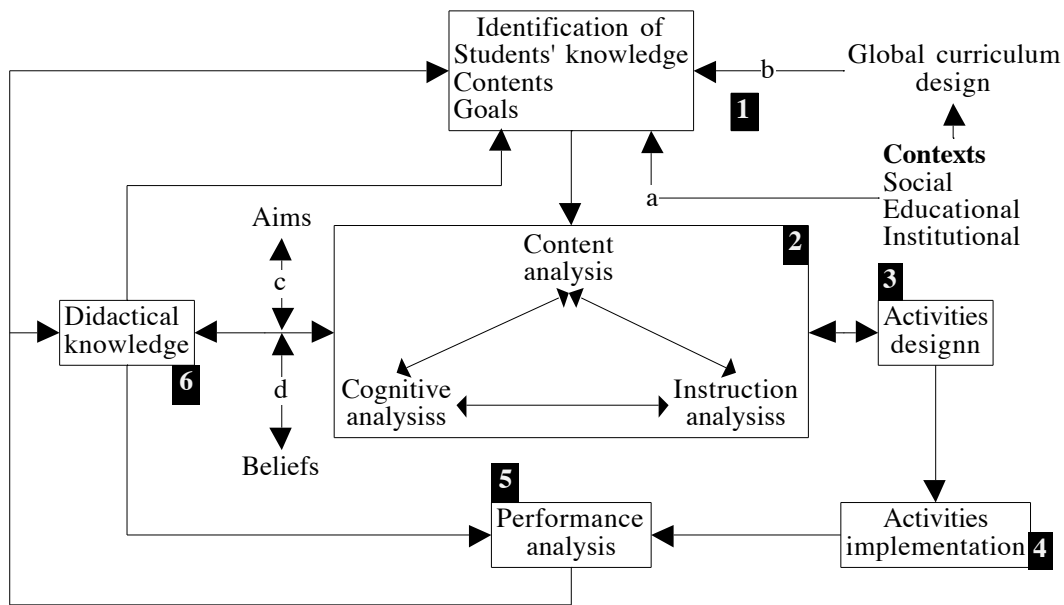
Identification of Students' knowledge
Contents
Goals

1

b

Global curriculum design

**Contexts**
Social
Educational
Institutional

a

Aims

c

2

Content analysis

3

Didactical knowledge

Activities designn

6

d

Cognitive analysiss

Instruction analysiss

Beliefs

5

Performance analysis

Activities implementation

4